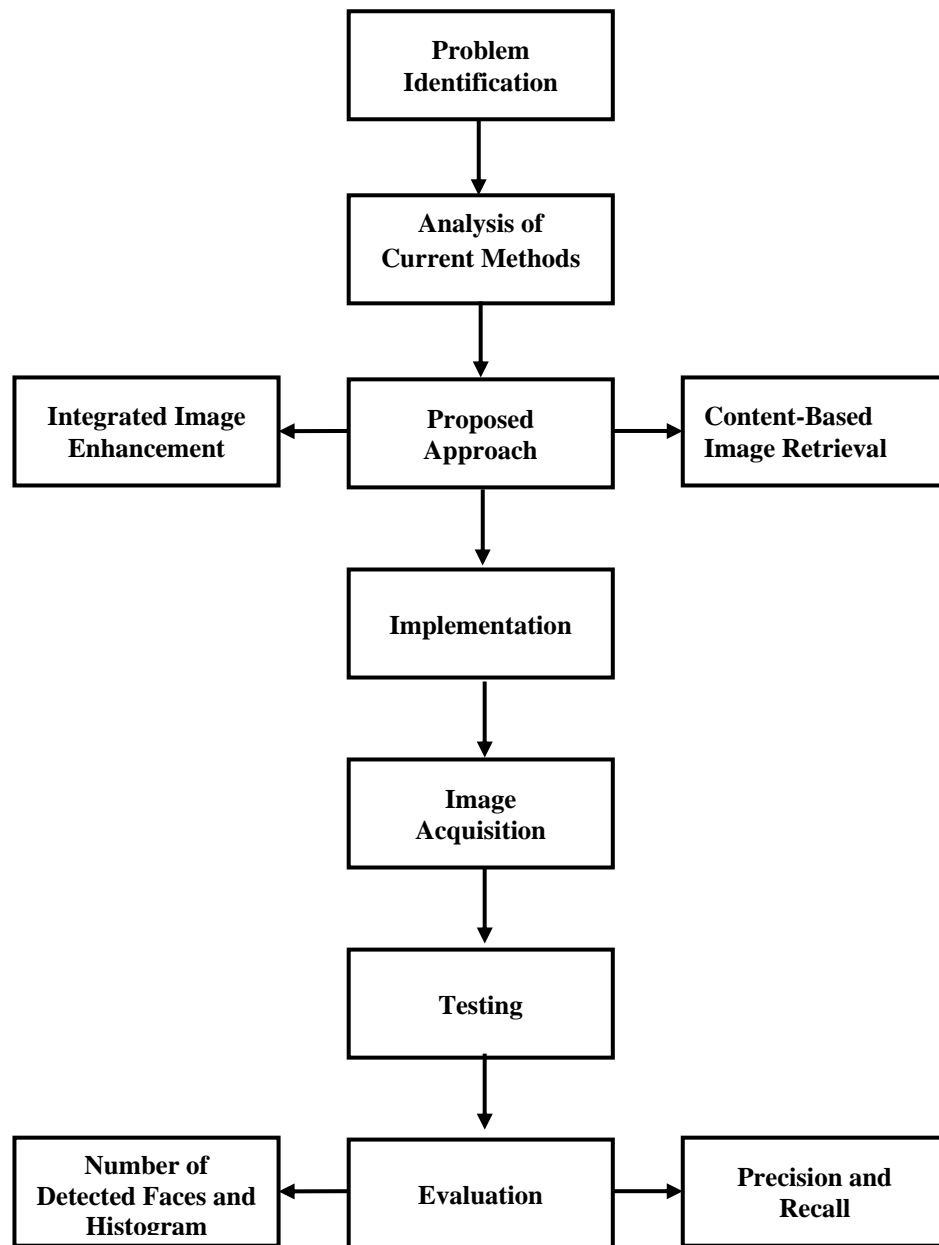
Problem Identification

Analysis of Current Methods

Integrated Image Enhancement

Proposed Approach

Content-Based Image Retrieval

Implementation

Image Acquisition

Testing

Number of Detected Faces and Histogram

Evaluation

Precision and Recall